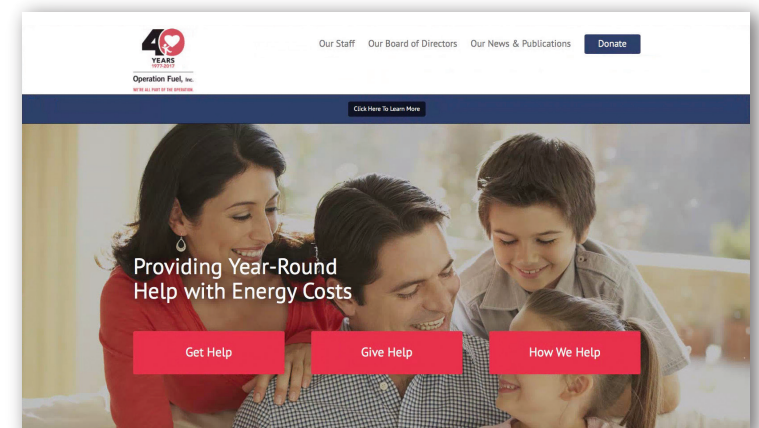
40 YEARS 1977-2017

Operation Fuel, Inc.

WE'RE ALL PART OF THE OPERATION.

Our Staff Our Board of Directors Our News & Publications Donate

Click Here To Learn More

Providing Year-Round Help with Energy Costs

Get Help

Give Help

How We Help